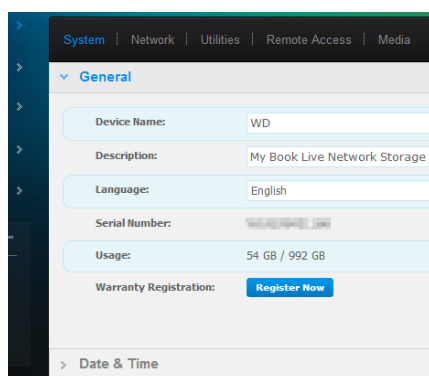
System | Network | Utilities | Remote Access | Media

General

Device Name: WD

Description: My Book Live Network Storage

Language: English

Serial Number: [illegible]

Usage: 54 GB / 992 GB

Warranty Registration: Register Now

Date & Time